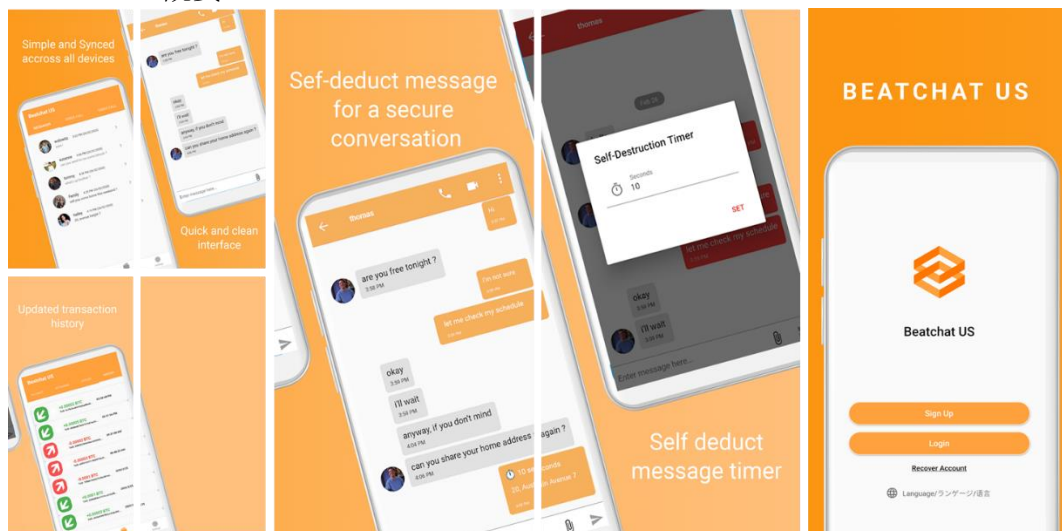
Simple and Synced accross all devices

Beatchat US

are you free tonight ?

okay

i'll wait

Quick and clean interface

Updated transaction history

Beatchat US

Sef-deduct message for a secure conversation

thomas

10

are you free tonight ?
3:58 PM

i'm not sure

let me check my schedule

okay
3:58 PM

i'll wait
3:58 PM

anyway, if you don't mind
4:04 PM

can you share your home address again ?
4:06 PM

10 seconds

thomas

Self-Destruction Timer

Seconds
10

SET

let me check my schedule

okay

i'll wait

Enter message here...

Self deduct message timer

BEATCHAT US

Beatchat US

Sign Up

Login

Recover Account

Language/ランゲージ/语言